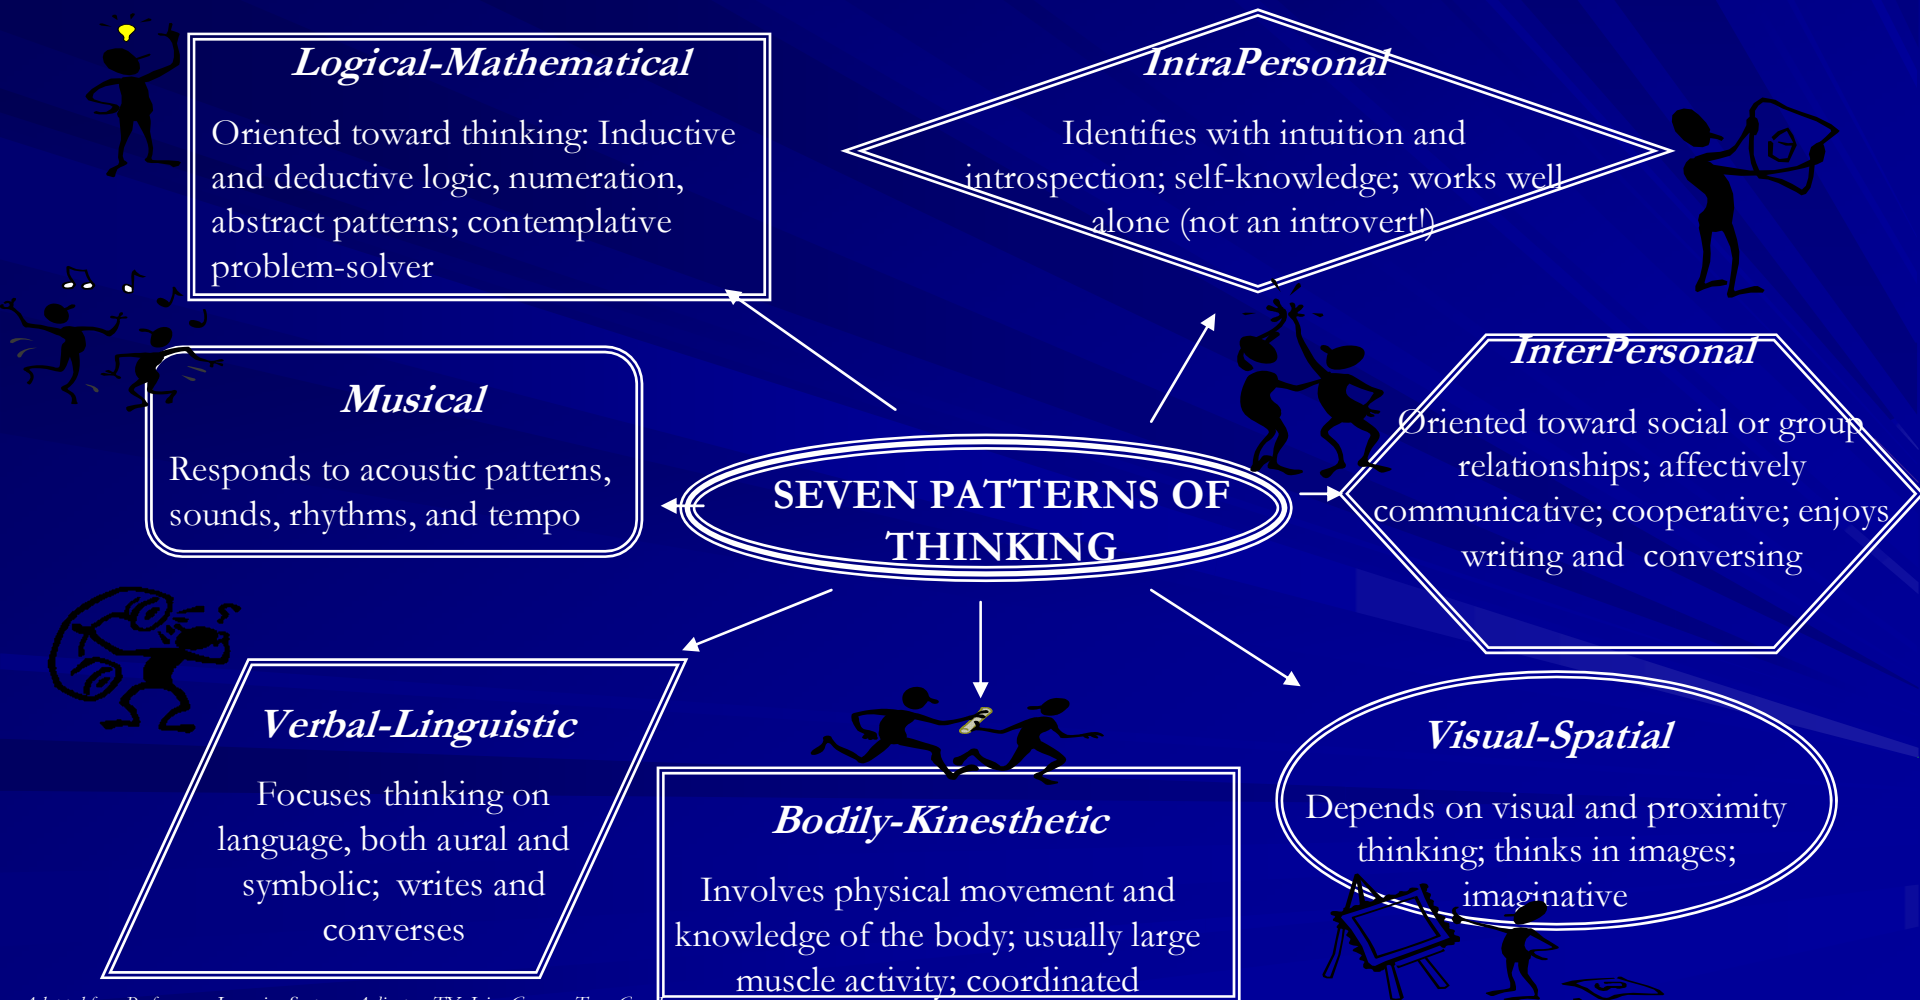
Logical-Mathematical

Oriented toward thinking: Inductive and deductive logic, numeration, abstract patterns; contemplative problem-solver

IntraPersonal

Identifies with intuition and introspection; self-knowledge; works well alone (not an introvert!)

Musical

Responds to acoustic patterns, sounds, rhythms, and tempo

SEVEN PATTERNS OF THINKING

InterPersonal

Oriented toward social or group relationships; affectively communicative; cooperative; enjoys writing and conversing

Verbal-Linguistic

Focuses thinking on language, both aural and symbolic; writes and converses

Bodily-Kinesthetic

Involves physical movement and knowledge of the body; usually large muscle activity; coordinated

Visual-Spatial

Depends on visual and proximity thinking; thinks in images; imaginative

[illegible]